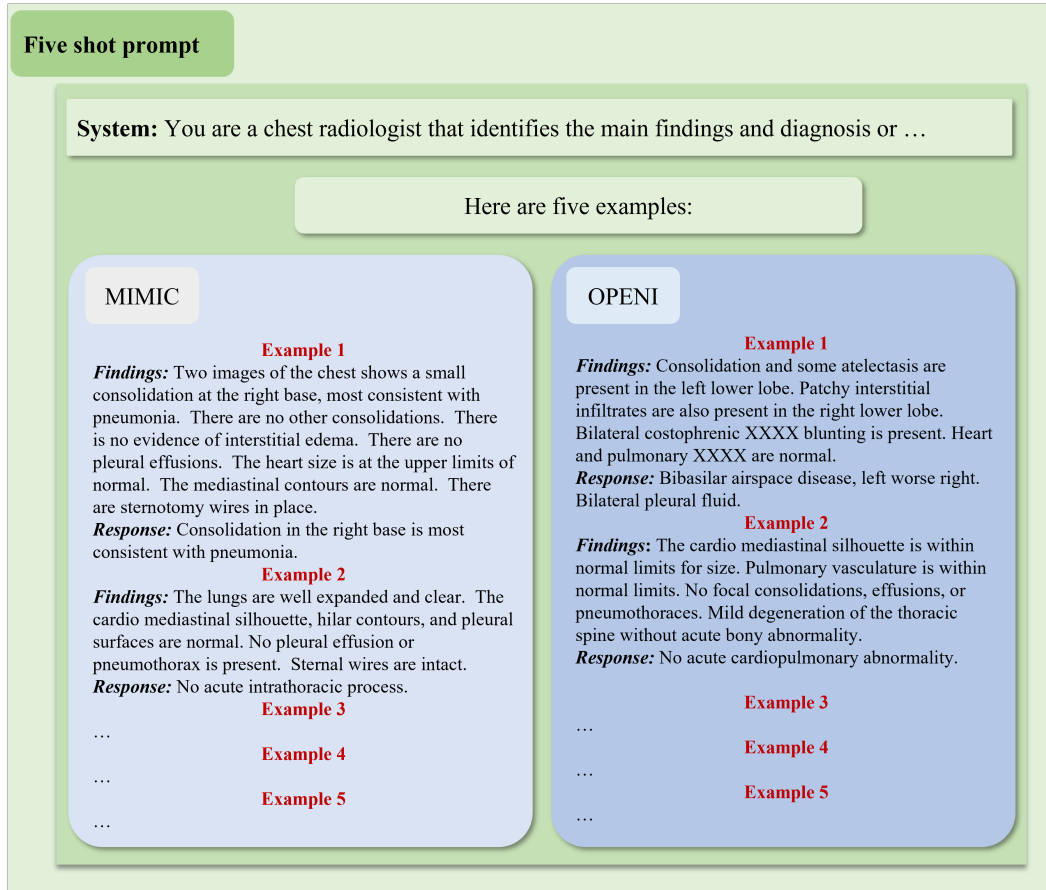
Five shot prompt

**System:** You are a chest radiologist that identifies the main findings and diagnosis or …

Here are five examples:

MIMIC

Example 1

*Findings:* Two images of the chest shows a small consolidation at the right base, most consistent with pneumonia. There are no other consolidations. There is no evidence of interstitial edema. There are no pleural effusions. The heart size is at the upper limits of normal. The mediastinal contours are normal. There are sternotomy wires in place.

*Response:* Consolidation in the right base is most consistent with pneumonia.

Example 2

*Findings:* The lungs are well expanded and clear. The cardio mediastinal silhouette, hilar contours, and pleural surfaces are normal. No pleural effusion or pneumothorax is present. Sternal wires are intact.

*Response:* No acute intrathoracic process.

Example 3

…

Example 4

…

Example 5

…

OPENI

Example 1

*Findings:* Consolidation and some atelectasis are present in the left lower lobe. Patchy interstitial infiltrates are also present in the right lower lobe. Bilateral costophrenic XXXX blunting is present. Heart and pulmonary XXXX are normal.

*Response:* Bibasilar airspace disease, left worse right. Bilateral pleural fluid.

Example 2

*Findings*: The cardio mediastinal silhouette is within normal limits for size. Pulmonary vasculature is within normal limits. No focal consolidations, effusions, or pneumothoraces. Mild degeneration of the thoracic spine without acute bony abnormality.

*Response:* No acute cardiopulmonary abnormality.

Example 3

…

Example 4

…

Example 5

…